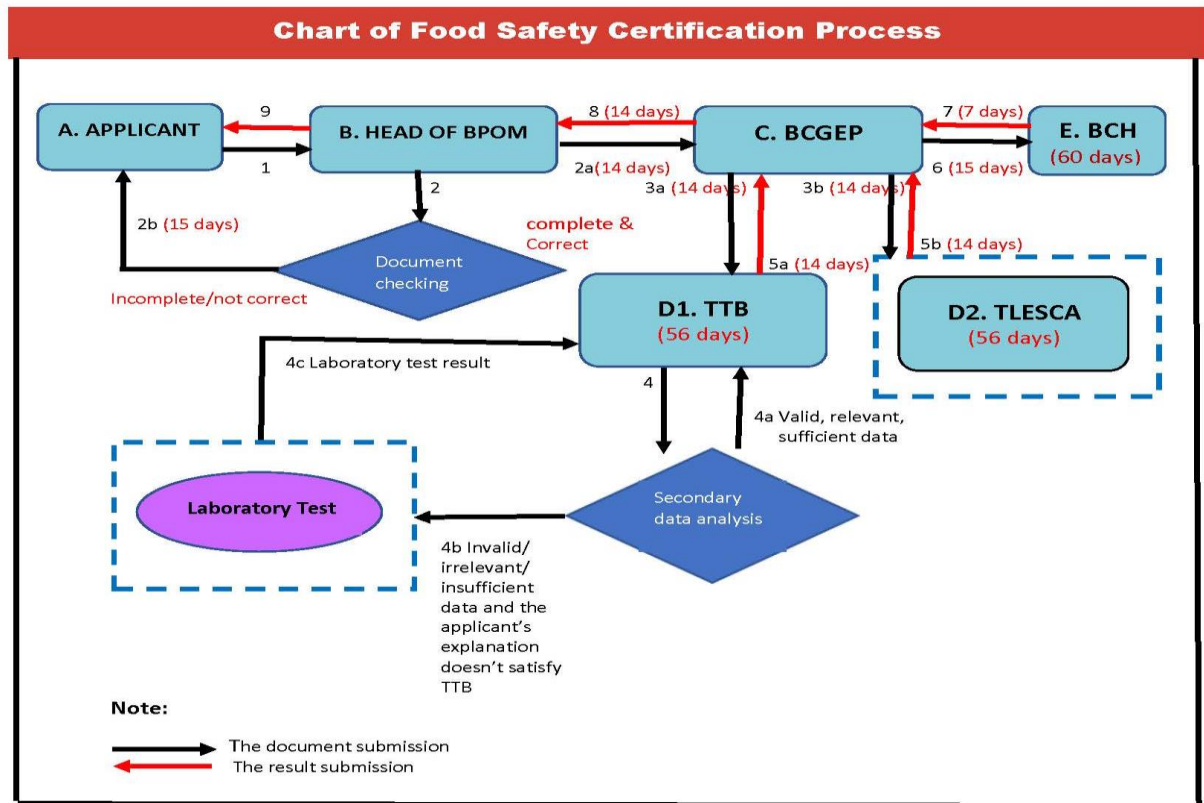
Chart of Food Safety Certification Process

A. APPLICANT

9

1

B. HEAD OF BPOM

8 (14 days)

2a (14 days)

C. BCGEP

7 (7 days)

6 (15 days)

E. BCH (60 days)

2

2b (15 days)

complete & Correct

Document checking

Incomplete/not correct

3a (14 days)

3b (14 days)

5a (14 days)

5b (14 days)

D1. TTB (56 days)

D2. TLESCA (56 days)

4c Laboratory test result

4

4a Valid, relevant, sufficient data

Laboratory Test

Secondary data analysis

4b Invalid/ irrelevant/ insufficient data and the applicant's explanation doesn't satisfy TTB

Note:

The document submission

The result submission